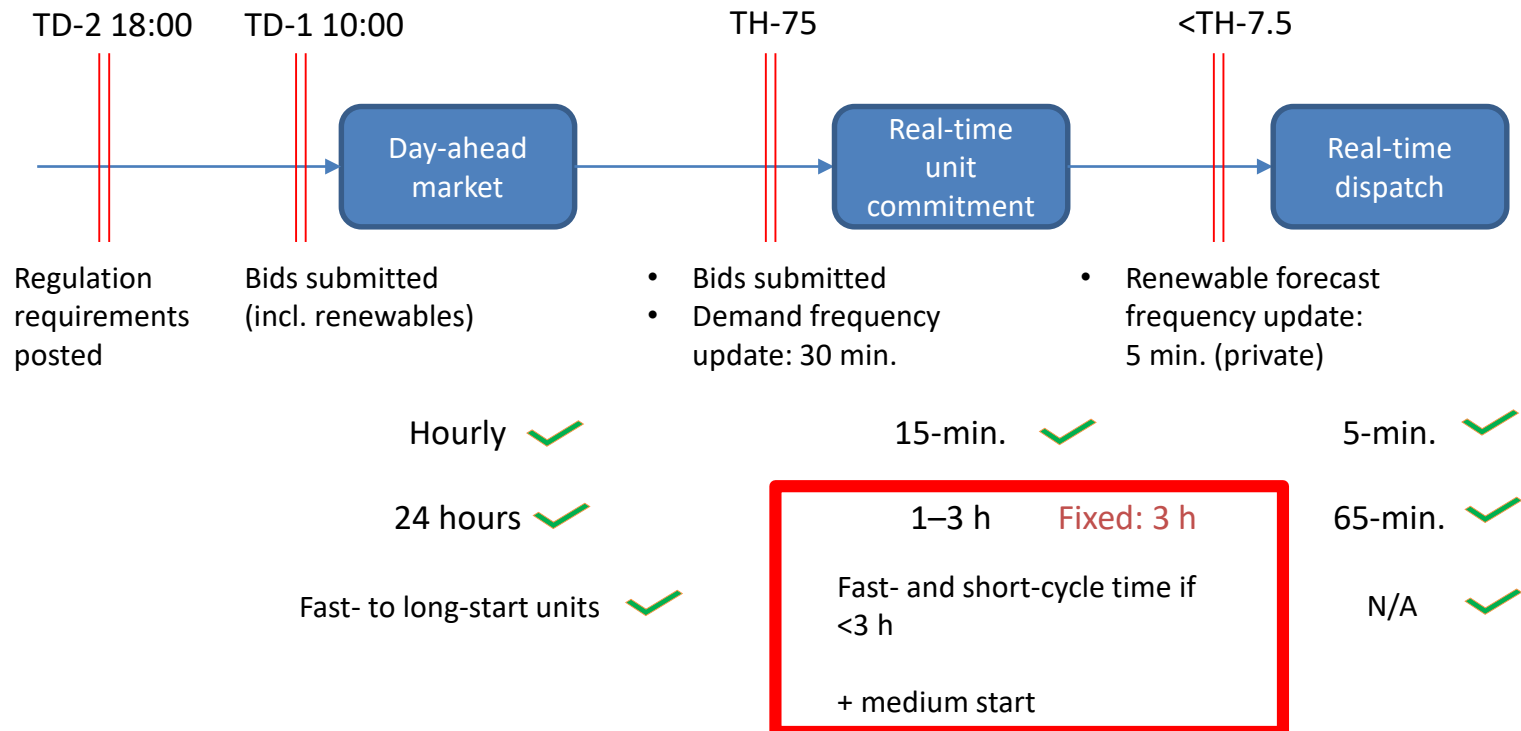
TD-2 18:00

TD-1 10:00

TH-75

<TH-7.5

Day-ahead market

Real-time unit commitment

Real-time dispatch

Regulation requirements posted

Bids submitted (incl. renewables)

- Bids submitted
- Demand frequency update: 30 min.

- Renewable forecast frequency update: 5 min. (private)

Hourly

15-min.

5-min.

24 hours

1–3 h

Fixed: 3 h

65-min.

Fast- to long-start units

Fast- and short-cycle time if <3 h

+ medium start

N/A